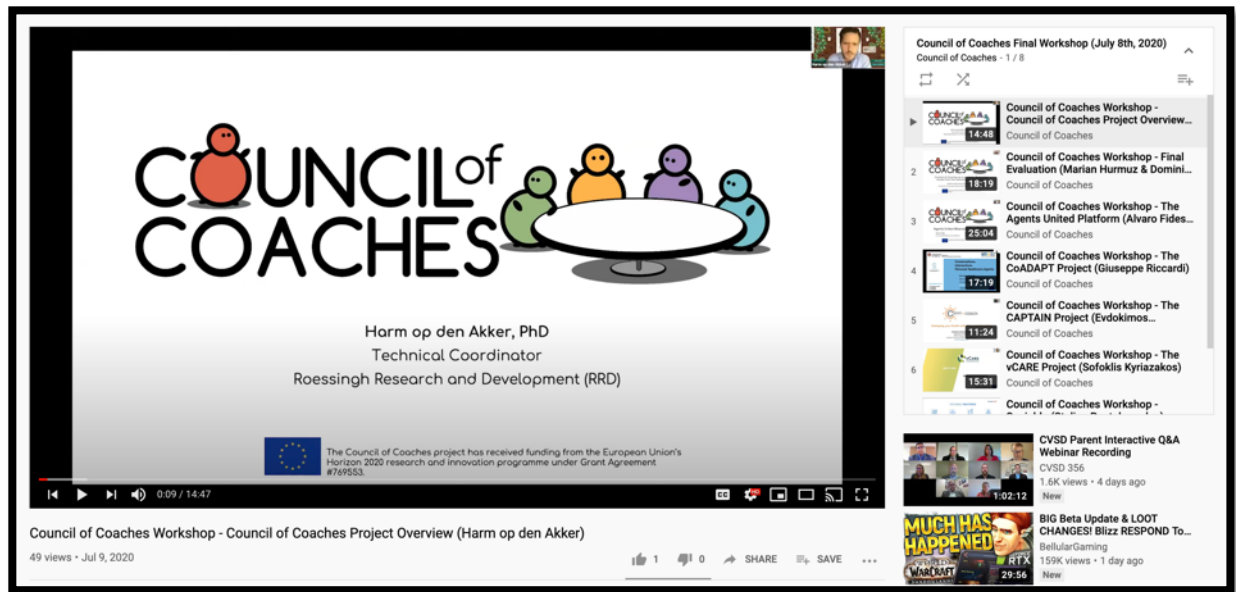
COUNCIL of COACHES

Harm op den Akker, PhD
Technical Coordinator
Roessingh Research and Development (RRD)

The Council of Coaches project has received funding from the European Union's Horizon 2020 research and innovation programme under Grant Agreement #769553.

0:09 / 14:47

Council of Coaches Workshop - Council of Coaches Project Overview (Harm op den Akker)

49 views • Jul 9, 2020

1 0 SHARE SAVE

Council of Coaches Final Workshop (July 8th, 2020)
Council of Coaches - 1 / 8

Council of Coaches Workshop - Council of Coaches Project Overview...
14:48
Council of Coaches

2
Council of Coaches Workshop - Final Evaluation (Marian Hurmuz & Domini...
18:19
Council of Coaches

3
Council of Coaches Workshop - The Agents United Platform (Alvaro Fides...
25:04
Council of Coaches

4
Council of Coaches Workshop - The CoADAPT Project (Giuseppe Riccardi)
17:19
Council of Coaches

5
Council of Coaches Workshop - The CAPTAIN Project (Evdokimos...
11:24
Council of Coaches

6
Council of Coaches Workshop - The vCARE Project (Sofoklis Kyriazakos)
15:31
Council of Coaches

Council of Coaches Workshop -
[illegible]

CVSD Parent Interactive Q&A Webinar Recording
CVSD 356
1.6K views • 4 days ago
New
1:02:12

MUCH HAS HAPPENED
RTX
WARCRAFT
BIG Beta Update & LOOT CHANGES! Blizz RESPOND To...
BellularGaming
159K views • 1 day ago
New
29:56